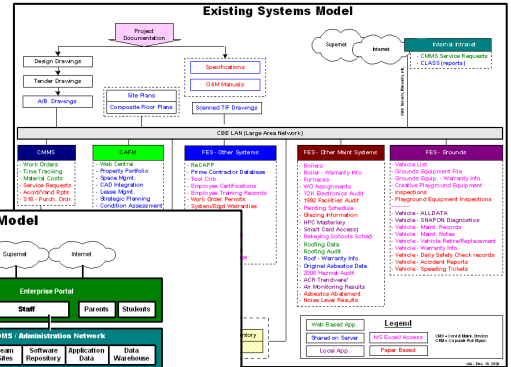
Existing Systems Model

Project Documentation

Design Drawings

Tender Drawings

A/B Drawings

Site Plans

Composite Floor Plans

Specifications

O&M Manuals

Scanned TIF Drawings

Supernet

Internet

Internal Intranet

- CMMS Service Requests
- CLASS (reports)

CBE LAN (Large Area Network)

CMMS
- Work Orders
- Time Tracking
- Material Costs
- Service Requests
- Acct/Vend Rpts
- S18 - Purch. Ordr

CAFM
- Web Central
- Property Portfolio
- Space Mgmt
- CAD Integration
- Lease Mgmt
- Strategic Planning
- Condition Assessment

FES - Other Systems
- ReCAPP
- Prime Contractor Database
- Tool Crib
- Employee Certifications
- Employee Training Records
- Work Order Permits
- System/Eqpt Warranties

FES - Other Maint Systems
- Boilers
- Boiler - Warranty Info.
- Furnaces
- WO Assignments
- 12K Electronics Audit
- 1992 Facilities Audit
- Painting Schedule
- Glazing Information
- HPC Machinery
- Smart Card Access
- Rekeying School Sched.
- Roofing Data
- Roofing Audit
- Roof - Warranty Info.
- Original Asbestos Data
- 2008 Hazmat Audit
- ACR Transferral
- Air Monitoring Results
- Asbestos Abatement
- Noise Level Results

FES - Grounds
- Vehicle List
- Grounds Equipment File
- Grounds Equip. - Warranty Info.
- Creative Playground Equipment
- Inspections
- Playground Equipment Inspections
- Vehicle - ALLDATA
- Vehicle - SNAPON Diagnostics
- Vehicle - Maint. Records
- Vehicle - Maint. Notes
- Vehicle - Vehicle Retire/Replacement
- Vehicle - Warranty Info.
- Vehicle - Daily Safety Check records
- Vehicle - Accident Reports
- Vehicle - Speeding Tickets

Web Based App.

Shared on Server

Local App.

Legend

MS Excel/Access

Paper Based

CMMS = Central Maint. Directory
CFM = Corporate Fac. Mgmt.

Model

Supernet

Internet

Enterprise Portal

Staff

Parents

Students

CMS / Administration Network

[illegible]eam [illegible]ites

Software Repository

Application Data

Data Warehouse

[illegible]tory